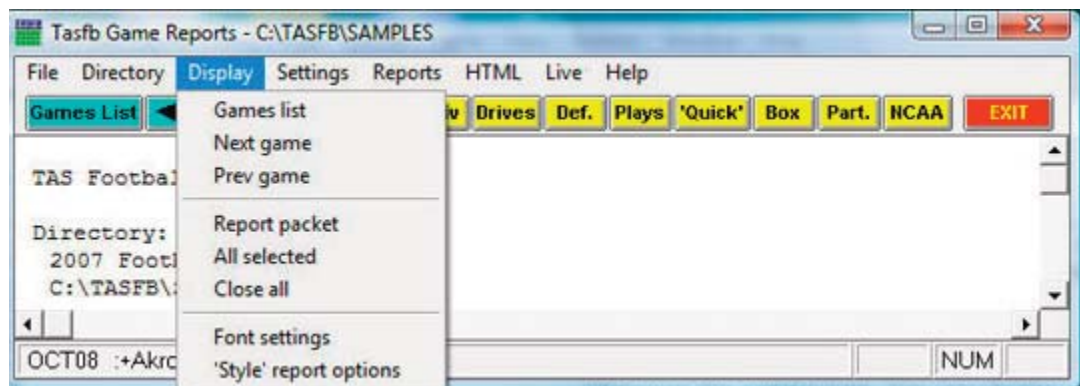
Tasfb Game Reports - C:\TASFB\SAMPLES

File Directory Display Settings Reports HTML Live Help

Games List | iv | Drives | Def. | Plays | 'Quick' | Box | Part. | NCAA | EXIT

Games list
Next game
Prev game

Report packet
All selected
Close all

Font settings
'Style' report options

TAS Footbal

Directory:
2007 Footl
C:\TASFB\

OCT08 :+Akrc

NUM